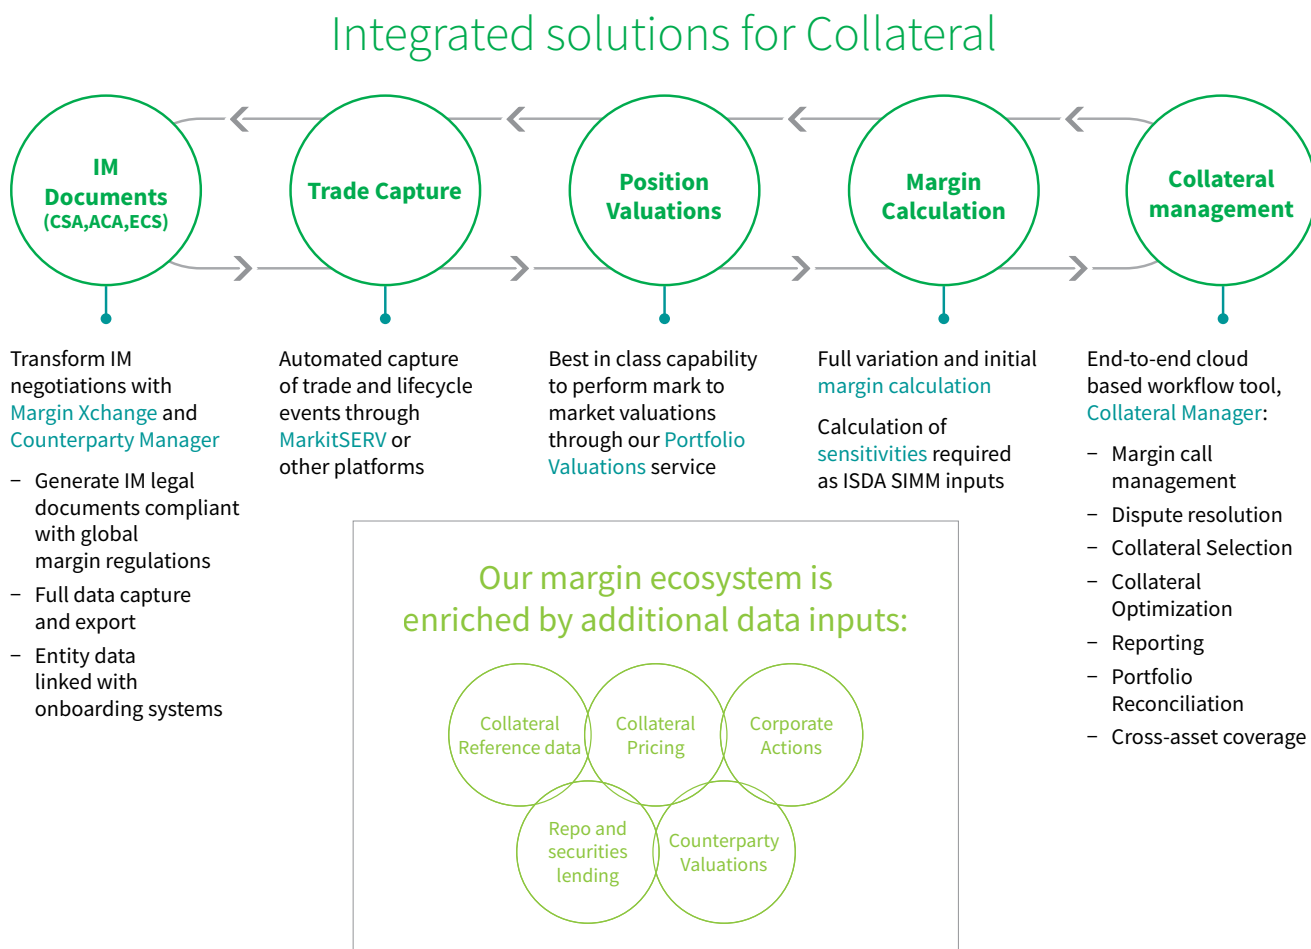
Integrated solutions for Collateral

IM Documents (CSA,ACA,ECS)

Trade Capture

Position Valuations

Margin Calculation

Collateral management

Transform IM negotiations with Margin Xchange and Counterparty Manager

– Generate IM legal documents compliant with global margin regulations
– Full data capture and export
– Entity data linked with onboarding systems

Automated capture of trade and lifecycle events through MarkitSERV or other platforms

Best in class capability to perform mark to market valuations through our Portfolio Valuations service

Full variation and initial margin calculation

Calculation of sensitivities required as ISDA SIMM inputs

End-to-end cloud based workflow tool, Collateral Manager:

– Margin call management
– Dispute resolution
– Collateral Selection
– Collateral Optimization
– Reporting
– Portfolio Reconciliation
– Cross-asset coverage

Our margin ecosystem is enriched by additional data inputs:

Collateral Reference data

Collateral Pricing

Corporate Actions

Repo and securities lending

Counterparty Valuations